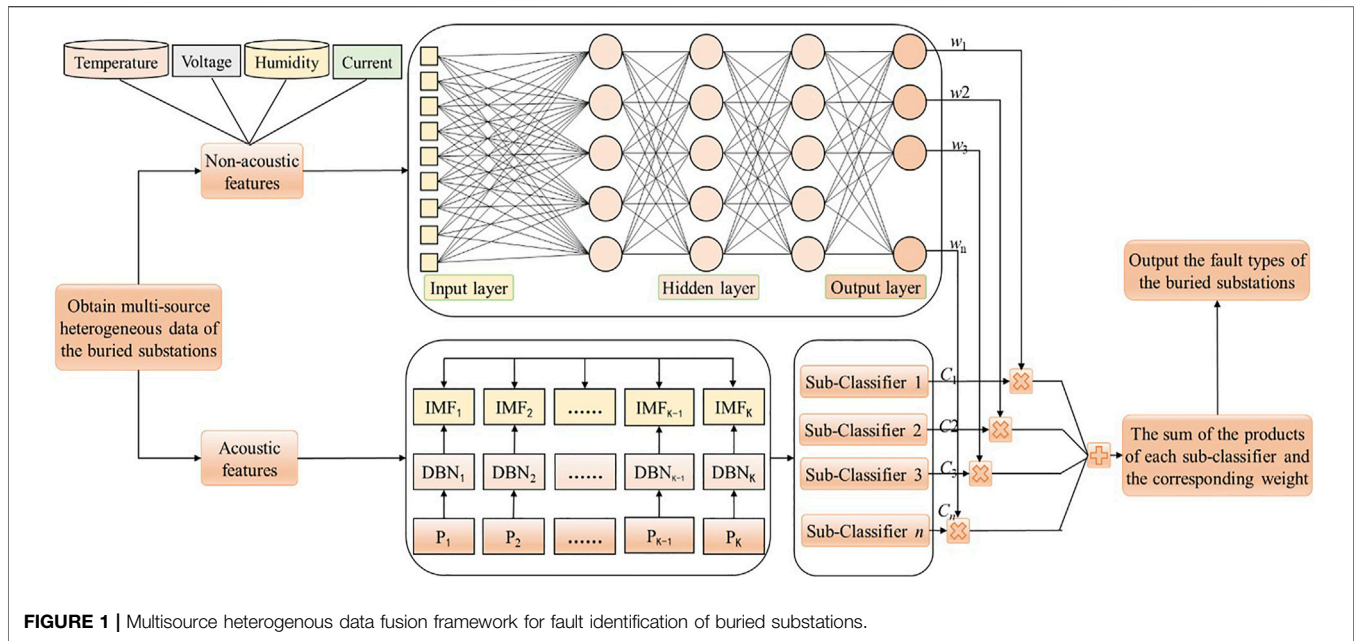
Temperature
Voltage
Humidity
Current

Non-acoustic features

$w_1$
$w2$
$w_3$
$w_n$

Input layer
Hidden layer
Output layer

Output the fault types of the buried substations

Obtain multi-source heterogeneous data of the buried substations

Acoustic features

$IMF_1$ $IMF_2$ ...... $IMF_{K-1}$ $IMF_K$
$DBN_1$ $DBN_2$ ...... $DBN_{K-1}$ $DBN_K$
$P_1$ $P_2$ ...... $P_{K-1}$ $P_K$

Sub-Classifier 1 $C_1$
Sub-Classifier 2 $C2$
Sub-Classifier 3 $C_3$
Sub-Classifier $n$ $C_n$

The sum of the products of each sub-classifier and the corresponding weight

FIGURE 1 | Multisource heterogenous data fusion framework for fault identification of buried substations.